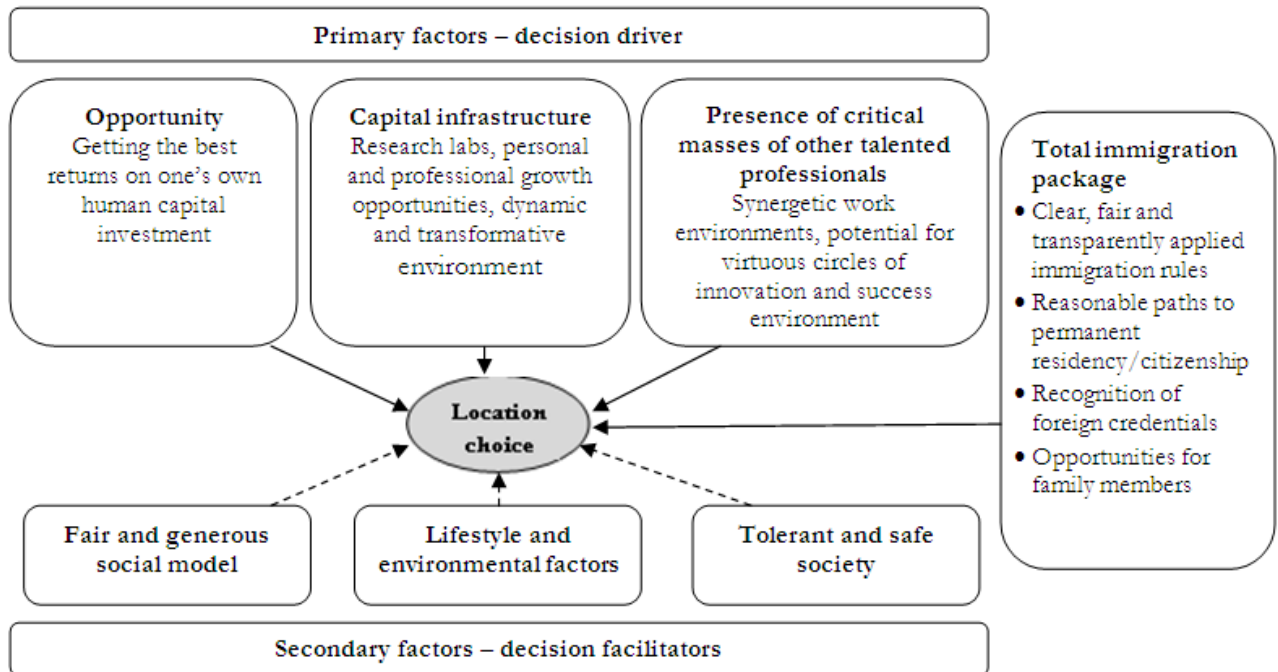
Primary factors – decision driver

**Opportunity**
Getting the best returns on one's own human capital investment

**Capital infrastructure**
Research labs, personal and professional growth opportunities, dynamic and transformative environment

**Presence of critical masses of other talented professionals**
Synergetic work environments, potential for virtuous circles of innovation and success environment

**Total immigration package**
- Clear, fair and transparently applied immigration rules
- Reasonable paths to permanent residency/citizenship
- Recognition of foreign credentials
- Opportunities for family members

Location choice

Fair and generous social model

Lifestyle and environmental factors

Tolerant and safe society

Secondary factors – decision facilitators